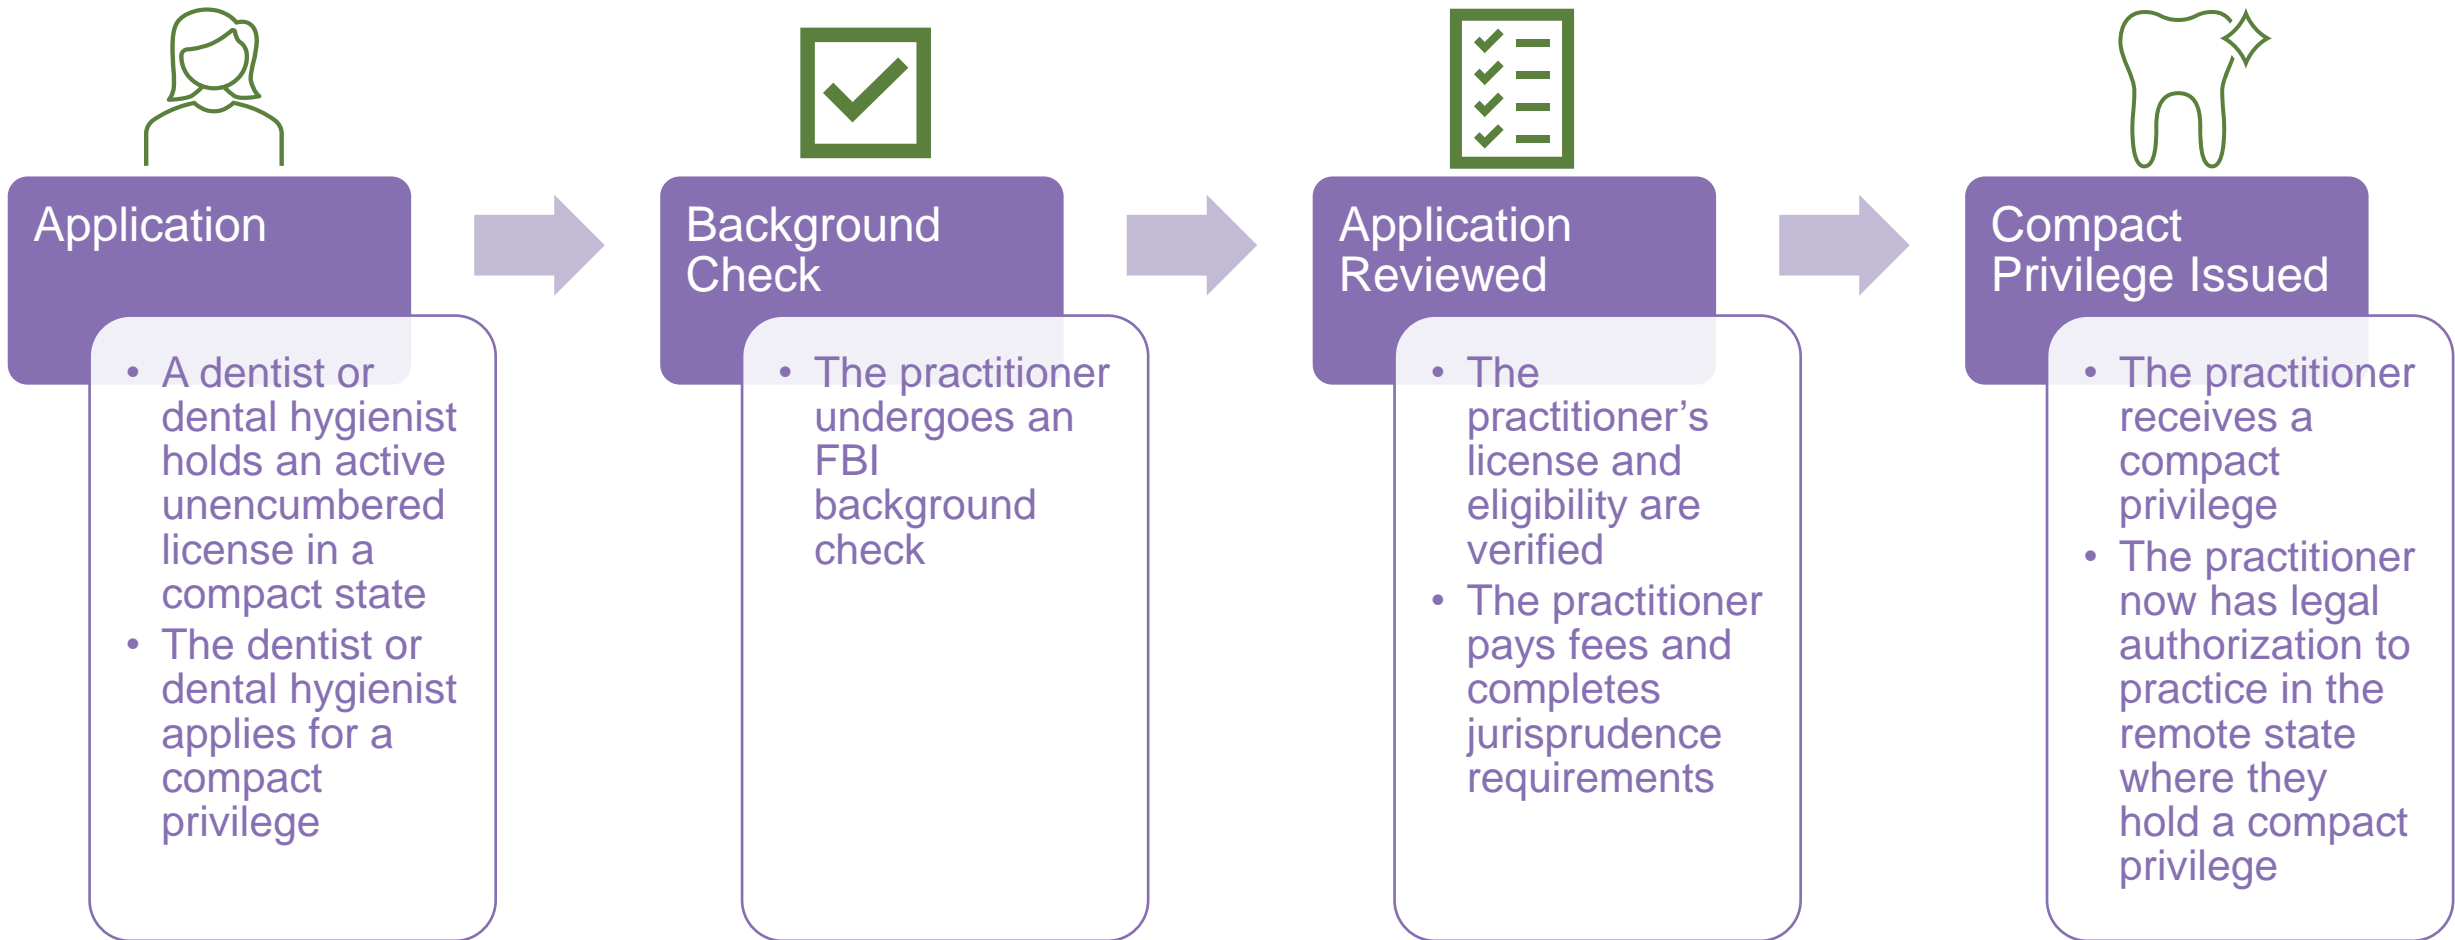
Application

- A dentist or dental hygienist holds an active unencumbered license in a compact state
- The dentist or dental hygienist applies for a compact privilege

Background Check

- The practitioner undergoes an FBI background check

Application Reviewed

- The practitioner’s license and eligibility are verified
- The practitioner pays fees and completes jurisprudence requirements

Compact Privilege Issued

- The practitioner receives a compact privilege
- The practitioner now has legal authorization to practice in the remote state where they hold a compact privilege